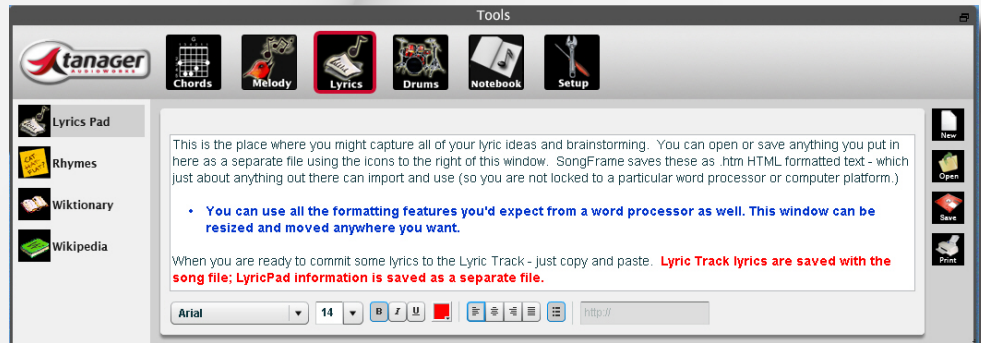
Tools

tanager AUDIOWORKS

Chords
Melody
Lyrics
Drums
Notebook
Setup

Lyrics Pad
Rhymes
Wiktionary
Wikipedia

This is the place where you might capture all of your lyric ideas and brainstorming. You can open or save anything you put in here as a separate file using the icons to the right of this window. SongFrame saves these as .htm HTML formatted text - which just about anything out there can import and use (so you are not locked to a particular word processor or computer platform.)

• You can use all the formatting features you'd expect from a word processor as well. This window can be resized and moved anywhere you want.

When you are ready to commit some lyrics to the Lyric Track - just copy and paste. Lyric Track lyrics are saved with the song file; LyricPad information is saved as a separate file.

Arial
14
B I U
http://

New
Open
Save
Print